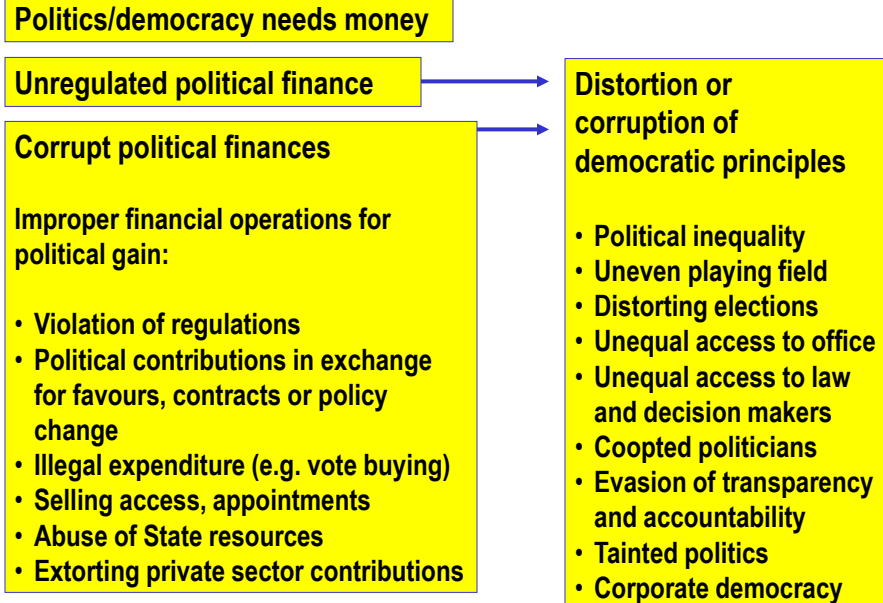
Politics/democracy needs money

Unregulated political finance

Corrupt political finances

Improper financial operations for political gain:

• Violation of regulations
• Political contributions in exchange for favours, contracts or policy change
• Illegal expenditure (e.g. vote buying)
• Selling access, appointments
• Abuse of State resources
• Extorting private sector contributions

Distortion or corruption of democratic principles

• Political inequality
• Uneven playing field
• Distorting elections
• Unequal access to office
• Unequal access to law and decision makers
• Coopted politicians
• Evasion of transparency and accountability
• Tainted politics
• Corporate democracy